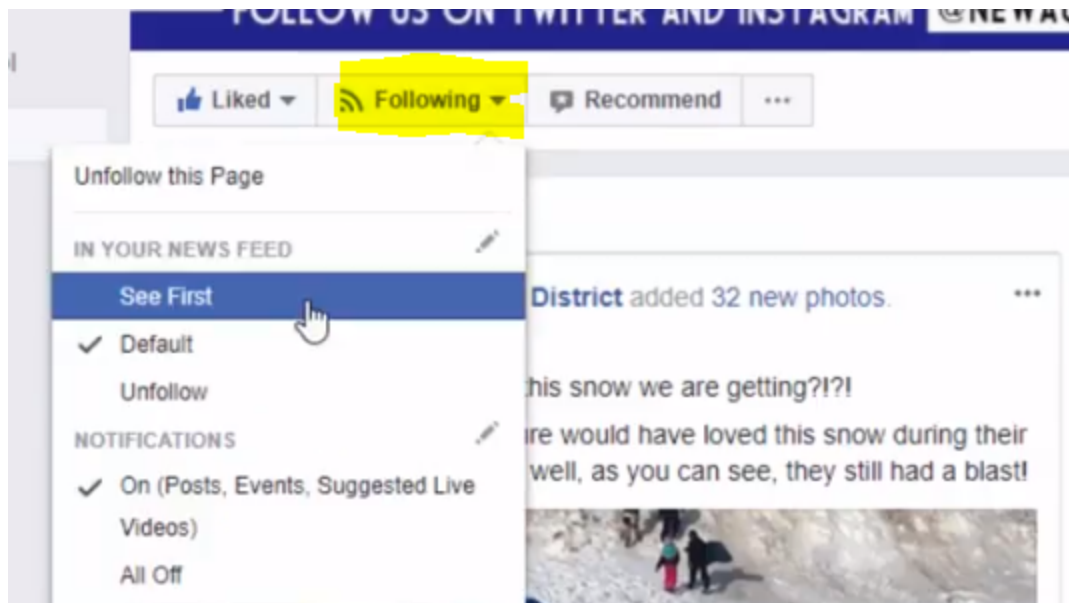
FOLLOW US ON TWITTER AND INSTAGRAM @NEWA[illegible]

Liked
Following
Recommend
...

Unfollow this Page

IN YOUR NEWS FEED
See First
Default
Unfollow

NOTIFICATIONS
On (Posts, Events, Suggested Live Videos)
All Off

District added 32 new photos.
...

this snow we are getting?!?!

re would have loved this snow during their well, as you can see, they still had a blast!